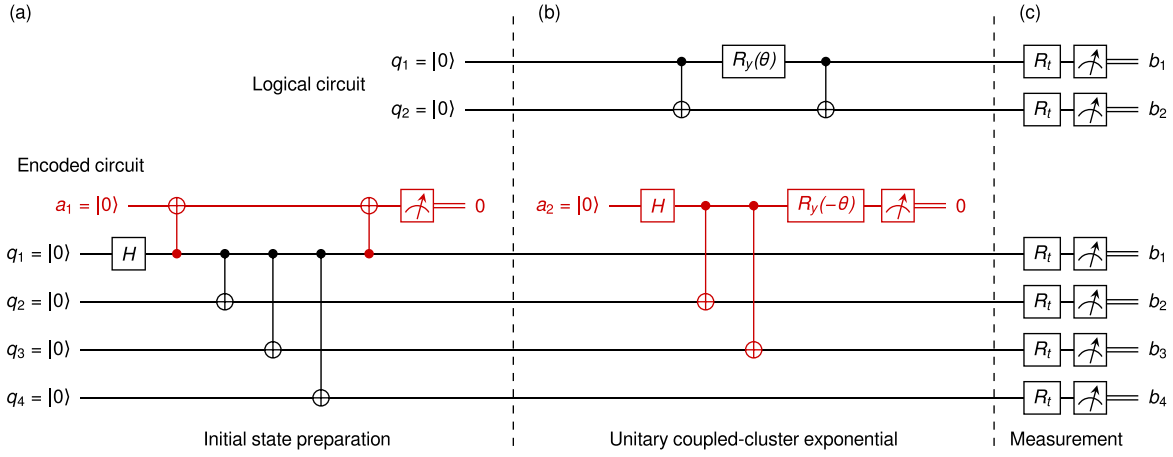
(a)

(b)

(c)

Logical circuit

$q_1 = |0\rangle$

$q_2 = |0\rangle$

$R_y(\theta)$

$R_t$

$R_t$

$b_1$

$b_2$

Encoded circuit

$a_1 = |0\rangle$

0

$a_2 = |0\rangle$

$H$

$R_y(-\theta)$

0

$q_1 = |0\rangle$

$H$

$q_2 = |0\rangle$

$q_3 = |0\rangle$

$q_4 = |0\rangle$

$R_t$

$R_t$

$R_t$

$R_t$

$b_1$

$b_2$

$b_3$

$b_4$

Initial state preparation

Unitary coupled-cluster exponential

Measurement